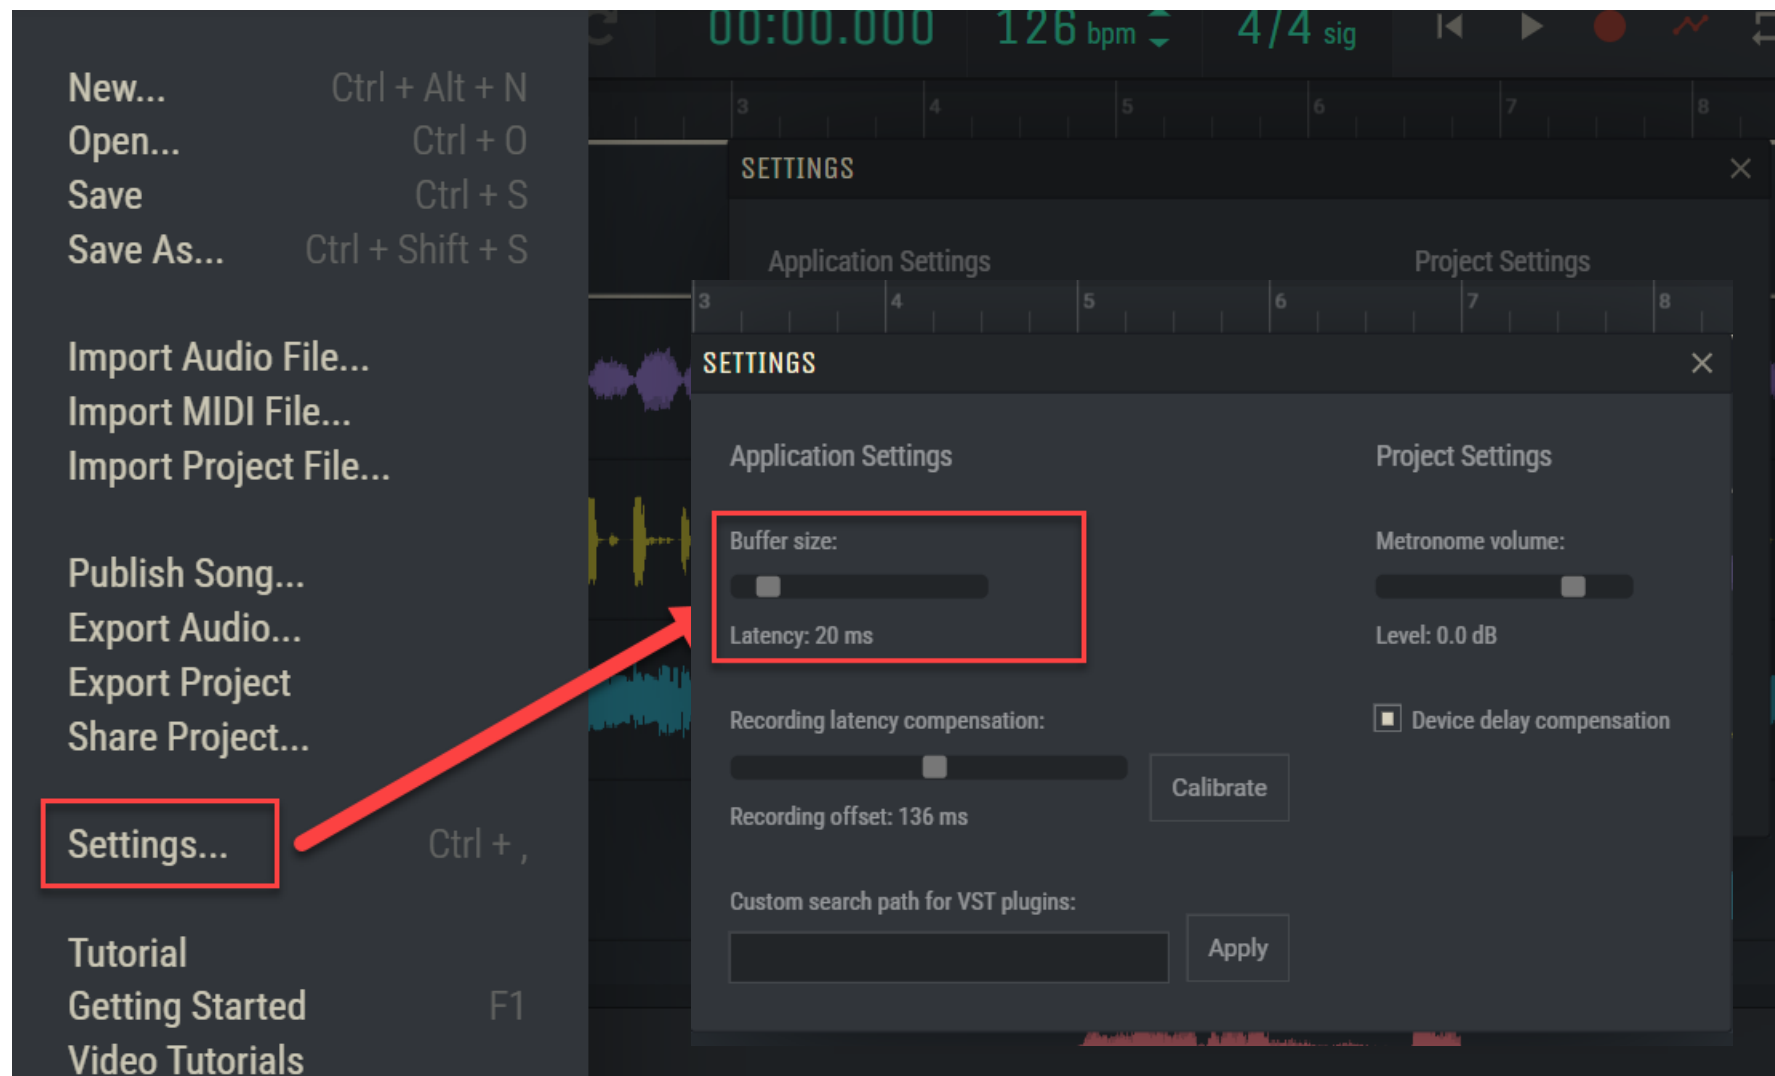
New... Ctrl + Alt + N
Open... Ctrl + O
Save Ctrl + S
Save As... Ctrl + Shift + S

Import Audio File...
Import MIDI File...
Import Project File...

Publish Song...
Export Audio...
Export Project
Share Project...

Settings... Ctrl + ,

Tutorial
Getting Started F1
Video Tutorials

00:00.000 126 bpm 4/4 sig

3 4 5 6 7 8

SETTINGS

Application Settings Project Settings

3 4 5 6 7 8

SETTINGS

Application Settings

Project Settings

Buffer size:

Latency: 20 ms

Metronome volume:

Level: 0.0 dB

Recording latency compensation:

Device delay compensation

Calibrate

Recording offset: 136 ms

Custom search path for VST plugins:

Apply